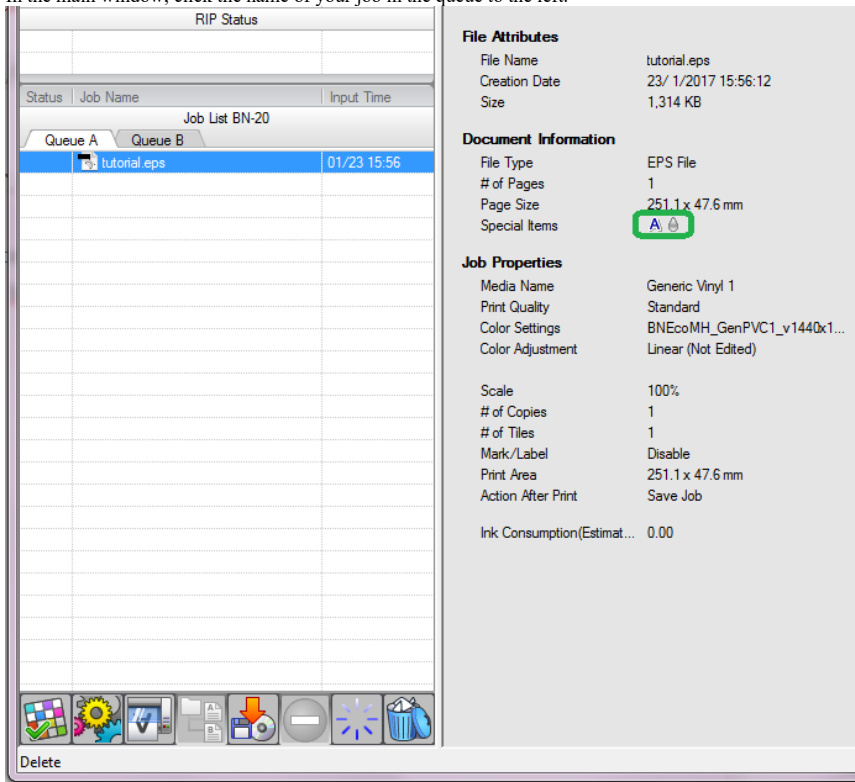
RIP Status

| Status | Job Name | Input Time |
|---|---|---|

Job List BN-20

Queue A Queue B

tutorial.eps 01/23 15:56

File Attributes

| | |
|---|---|
| File Name | tutorial.eps |
| Creation Date | 23/ 1/2017 15:56:12 |
| Size | 1,314 KB |

Document Information

| | |
|---|---|
| File Type | EPS File |
| # of Pages | 1 |
| Page Size | 251.1 x 47.6 mm |
| Special Items | A |

Job Properties

| | |
|---|---|
| Media Name | Generic Vinyl 1 |
| Print Quality | Standard |
| Color Settings | BNEcoMH_GenPVC1_v1440x1... |
| Color Adjustment | Linear (Not Edited) |
| Scale | 100% |
| # of Copies | 1 |
| # of Tiles | 1 |
| Mark/Label | Disable |
| Print Area | 251.1 x 47.6 mm |
| Action After Print | Save Job |
| Ink Consumption(Estimat... | 0.00 |

Delete